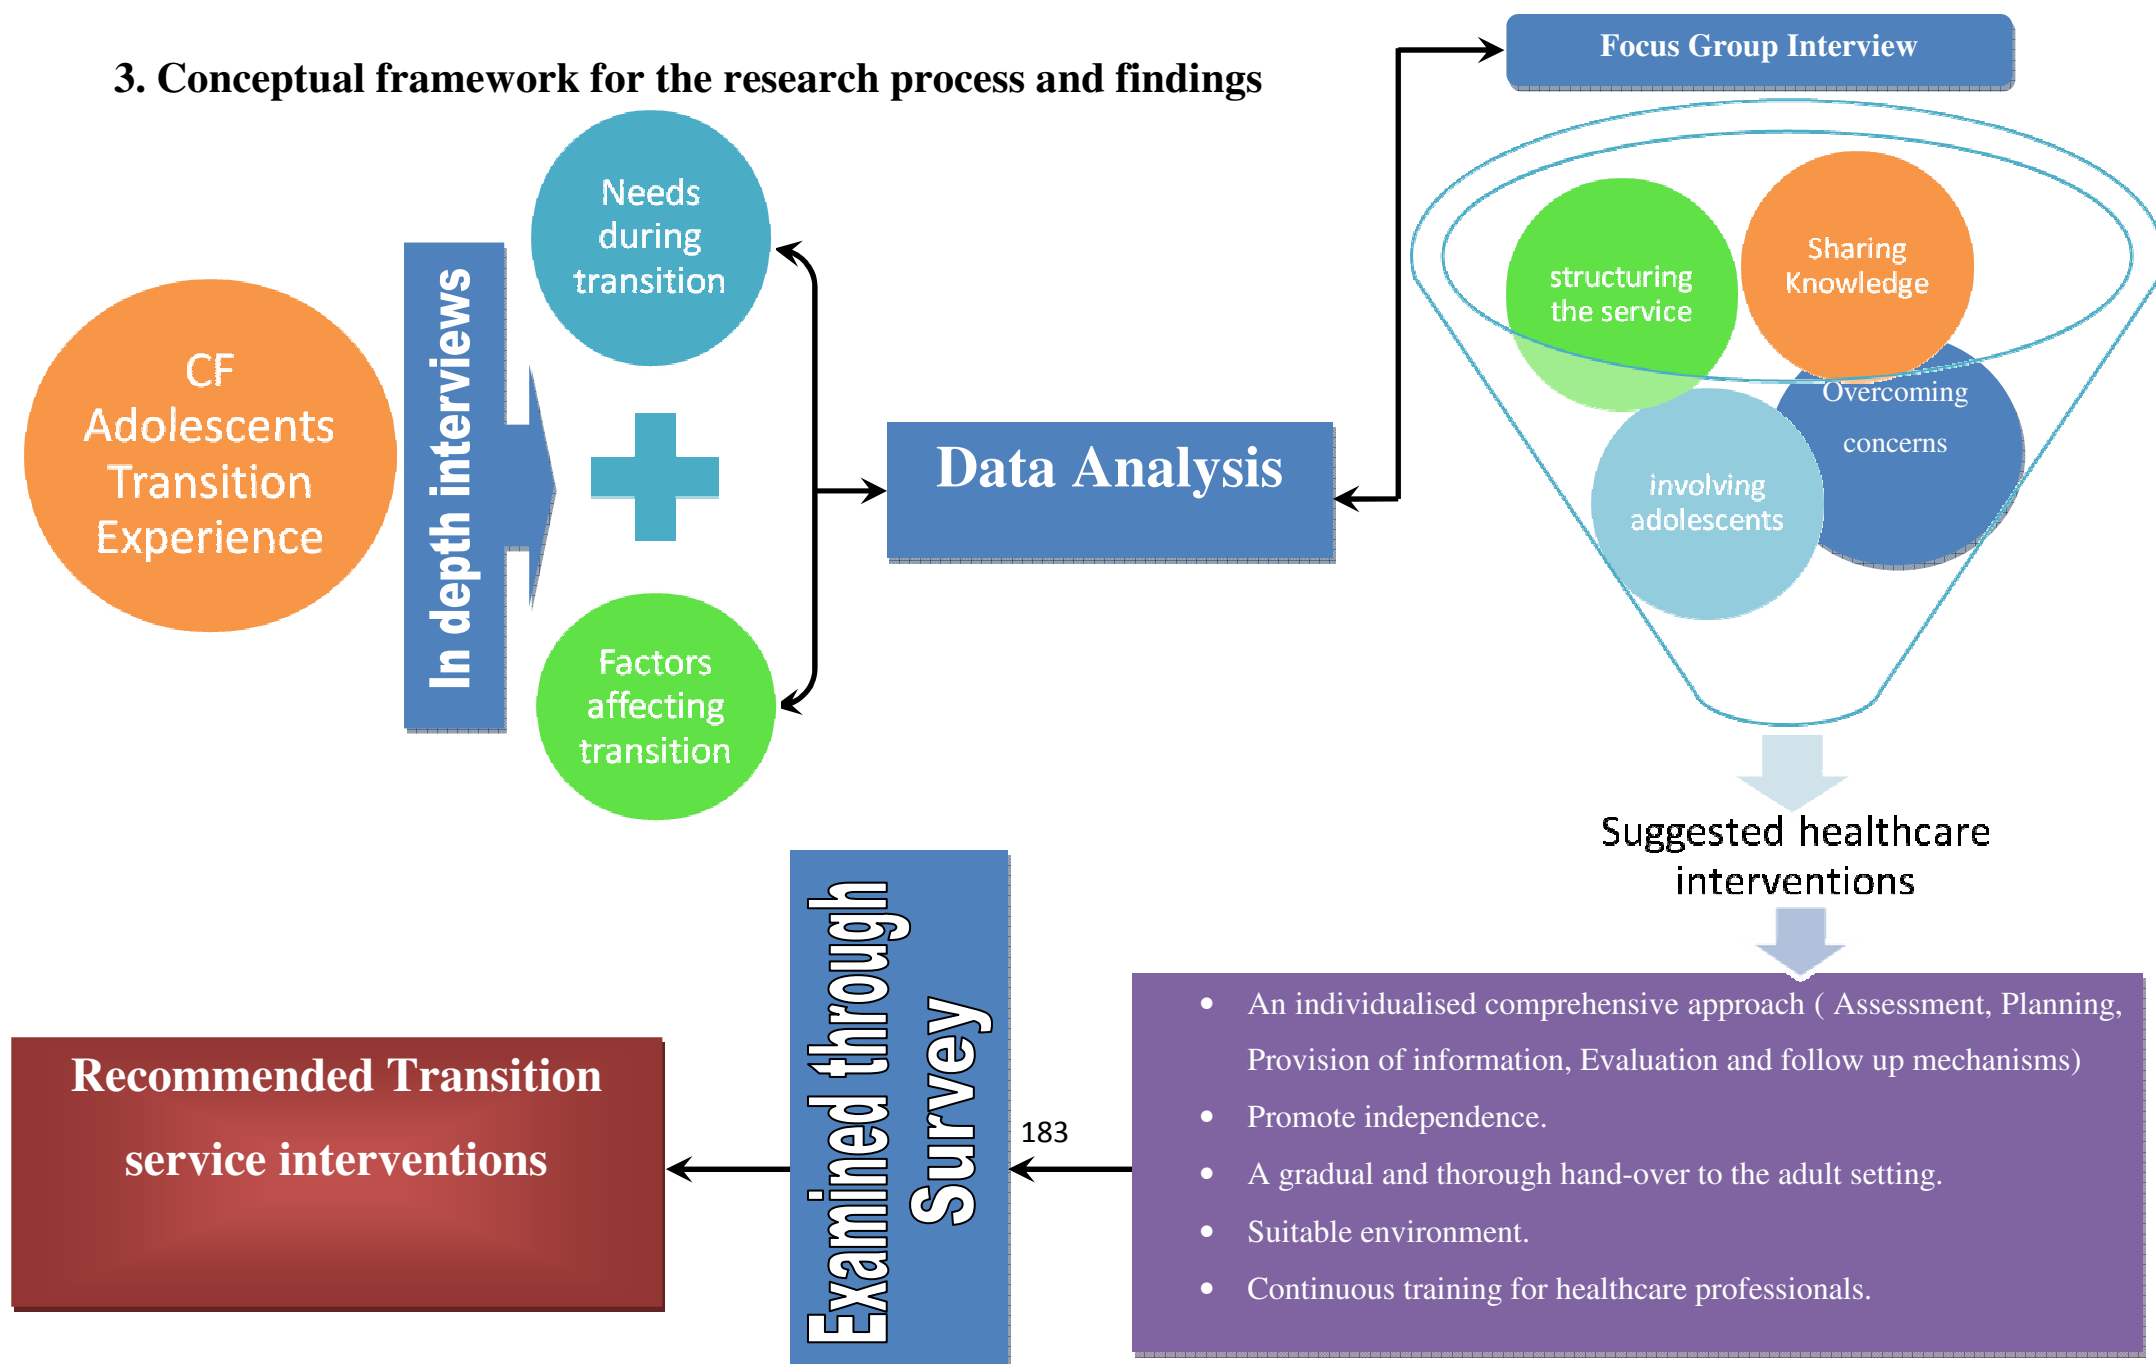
3. Conceptual framework for the research process and findings

Focus Group Interview

CF Adolescents Transition Experience

In depth interviews

Needs during transition

Factors affecting transition

Data Analysis

structuring the service

Sharing Knowledge

Overcoming concerns

involving adolescents

Suggested healthcare interventions

- An individualised comprehensive approach ( Assessment, Planning, Provision of information, Evaluation and follow up mechanisms)
- Promote independence.
- A gradual and thorough hand-over to the adult setting.
- Suitable environment.
- Continuous training for healthcare professionals.

183

Examined through Survey

Recommended Transition service interventions